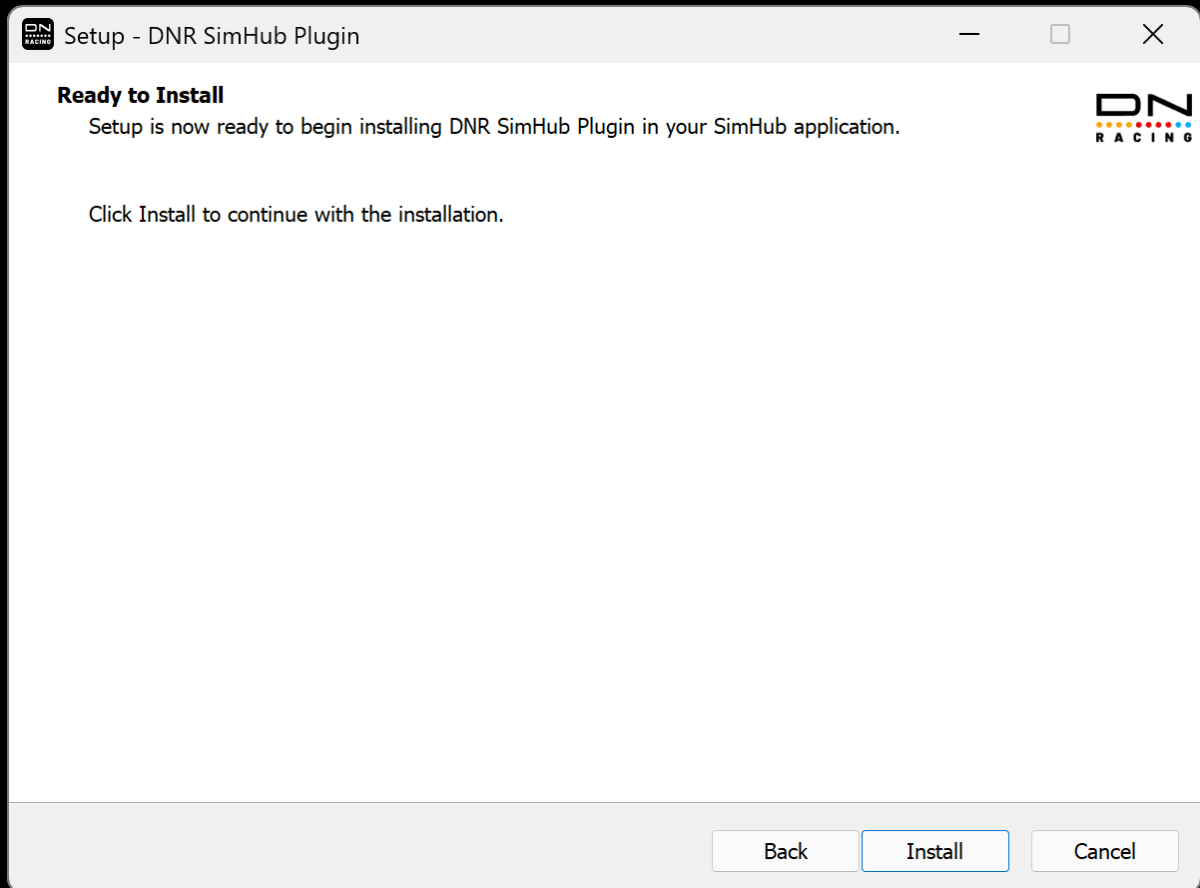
Setup - DNR SimHub Plugin

Ready to Install

Setup is now ready to begin installing DNR SimHub Plugin in your SimHub application.

DN
RACING

Click Install to continue with the installation.

Back
Install
Cancel